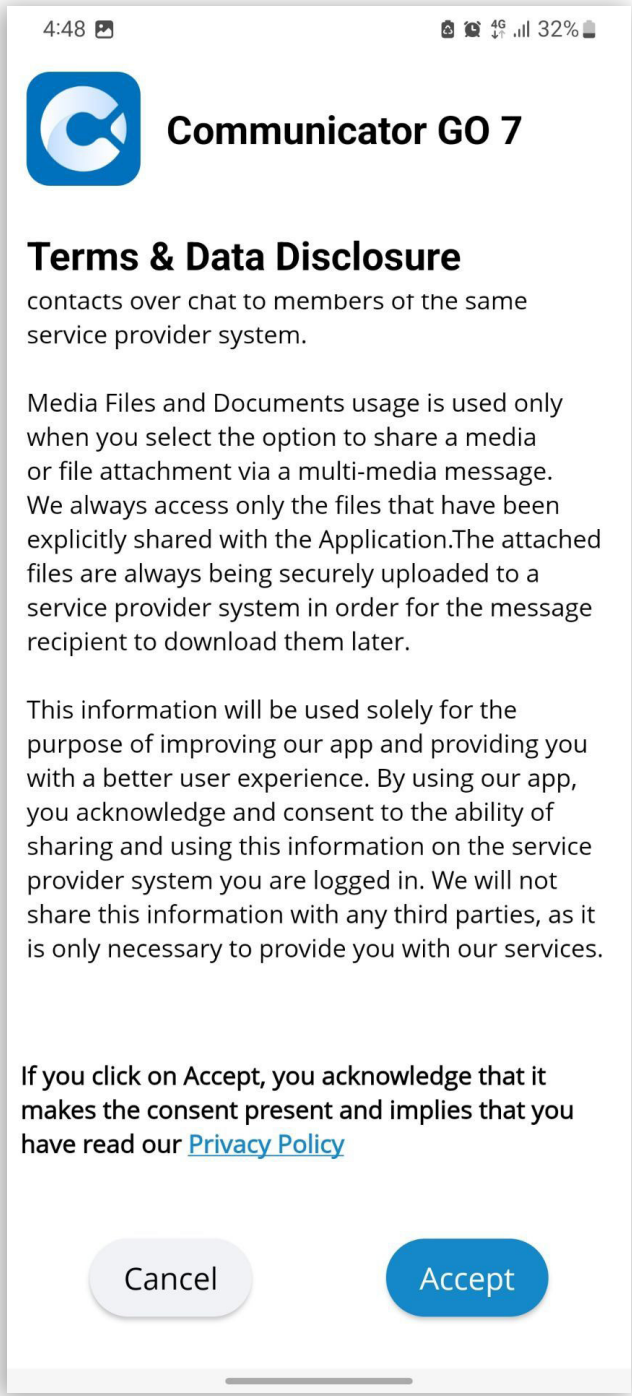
4:48 4G 32%

Communicator GO 7

Terms & Data Disclosure

contacts over chat to members of the same service provider system.

Media Files and Documents usage is used only when you select the option to share a media or file attachment via a multi-media message. We always access only the files that have been explicitly shared with the Application.The attached files are always being securely uploaded to a service provider system in order for the message recipient to download them later.

This information will be used solely for the purpose of improving our app and providing you with a better user experience. By using our app, you acknowledge and consent to the ability of sharing and using this information on the service provider system you are logged in. We will not share this information with any third parties, as it is only necessary to provide you with our services.

If you click on Accept, you acknowledge that it makes the consent present and implies that you have read our Privacy Policy

Cancel

Accept